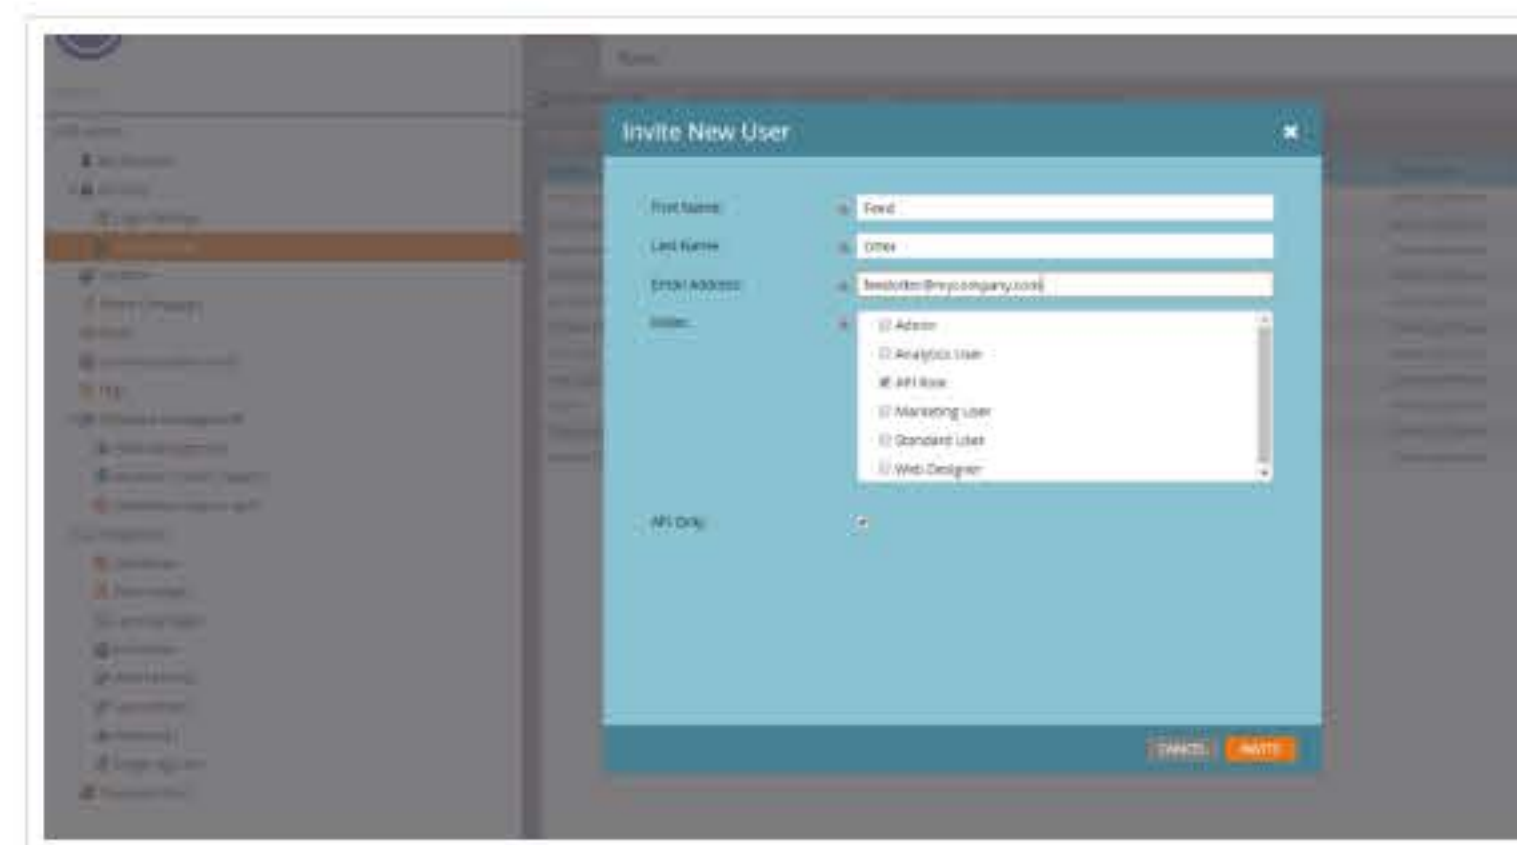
Invite New User

First Name: Feed

Last Name: Otter

Email Address: feedotter@mycompany.com

Roles:

Admin

Analytics User

API Role

Marketing User

Standard User

Web Designer

API Only

CANCEL

INVITE